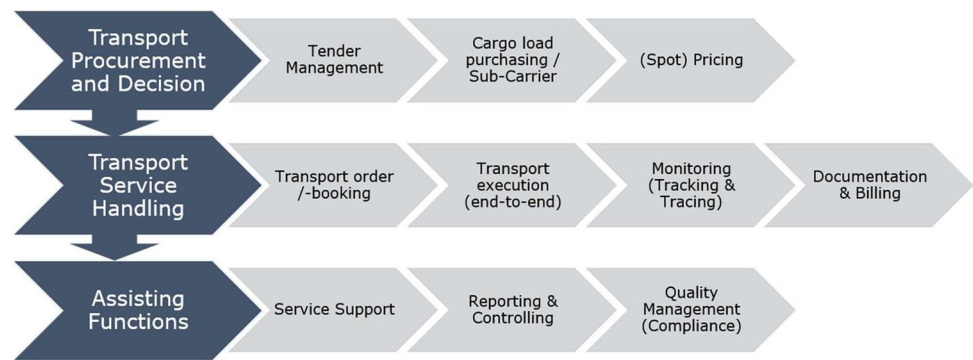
Transport Procurement and Decision

Tender Management

Cargo load purchasing / Sub-Carrier

(Spot) Pricing

Transport Service Handling

Transport order /-booking

Transport execution (end-to-end)

Monitoring (Tracking & Tracing)

Documentation & Billing

Assisting Functions

Service Support

Reporting & Controlling

Quality Management (Compliance)